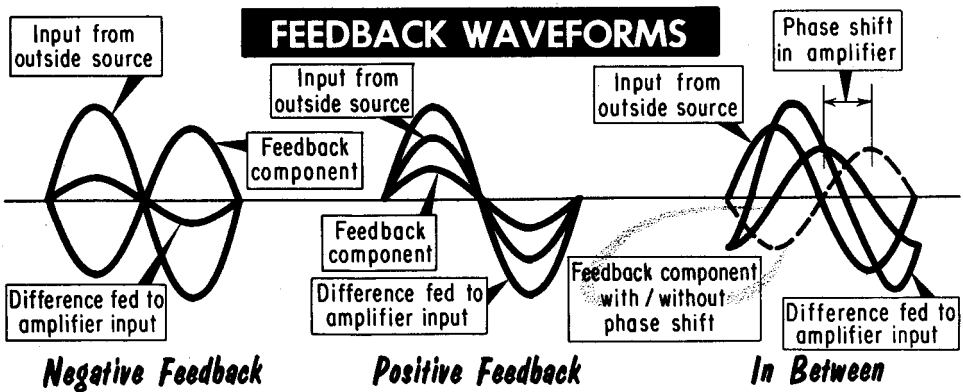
FEEDBACK WAVEFORMS

Input from outside source

Feedback component

Difference fed to amplifier input

Negative Feedback

Input from outside source

Feedback component

Difference fed to amplifier input

Positive Feedback

Phase shift in amplifier

Input from outside source

Feedback component with / without phase shift

Difference fed to amplifier input

In Between